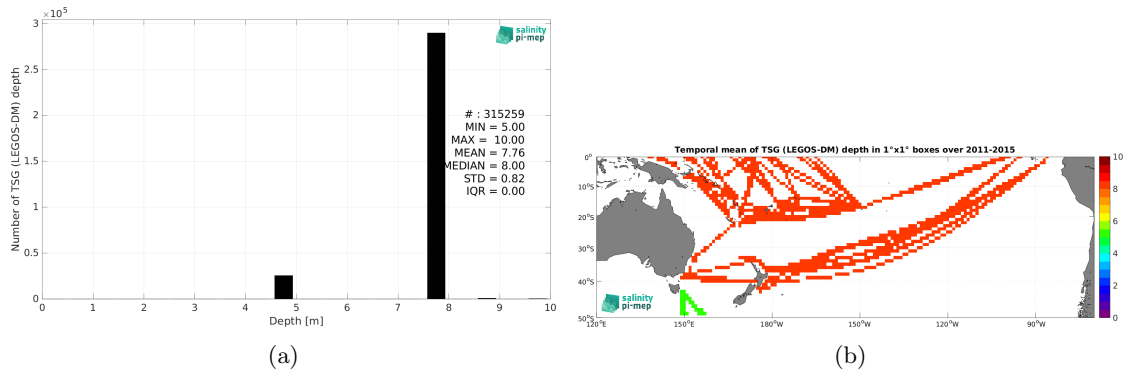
$3 \times 10^5$

salinity pi-mep

# : 315259
MIN = 5.00
MAX = 10.00
MEAN = 7.76
MEDIAN = 8.00
STD = 0.82
IQR = 0.00

Number of TSG (LEGOS-DM) depth

2.5
2
1.5
1
0.5
0

0 1 2 3 4 5 6 7 8 9 10

Depth [m]

(a)

Temporal mean of TSG (LEGOS-DM) depth in 1°x1° boxes over 2011-2015

0°
10°S
20°S
30°S
40°S
50°S

120°E 150°E 180°W 150°W 120°W 90°W

10
8
6
4
2
0

salinity pi-mep

(b)